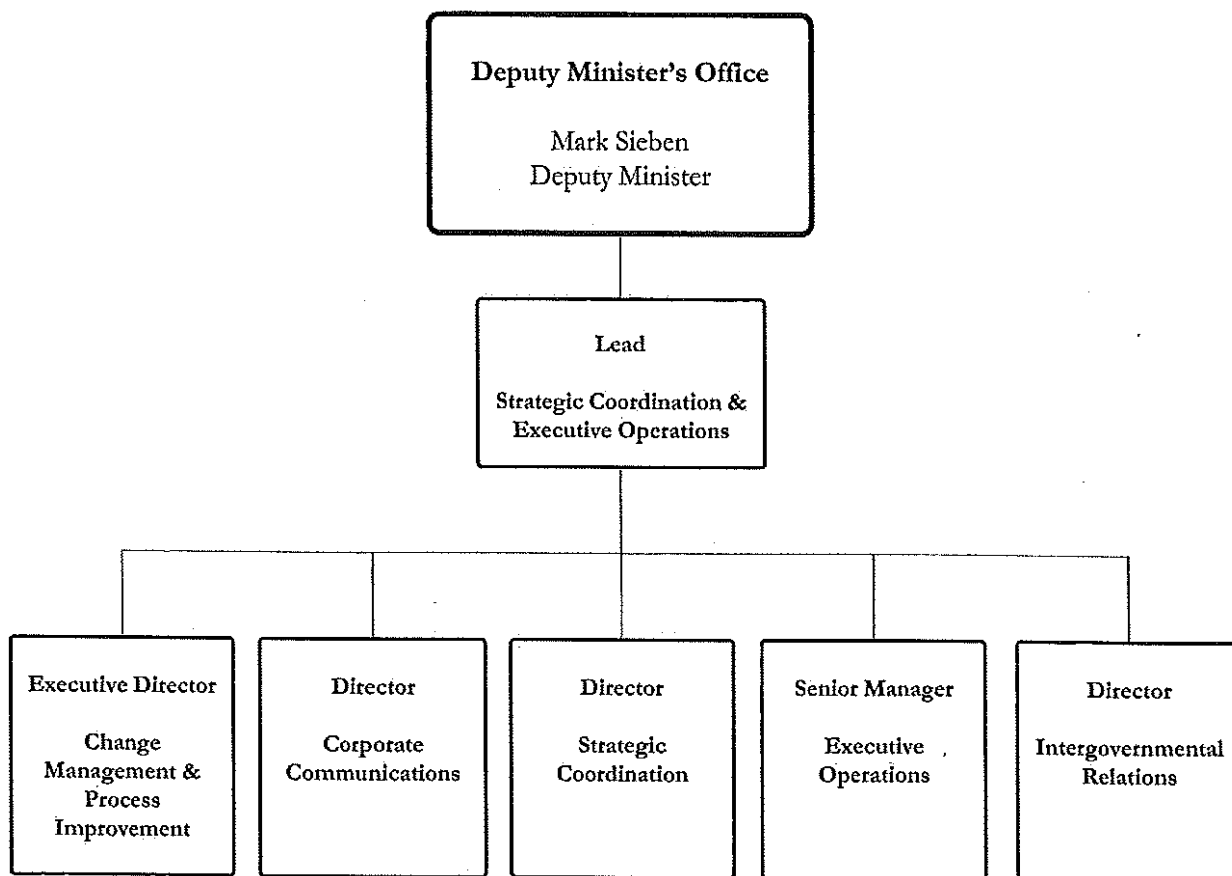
Deputy Minister's Office

Mark Sieben
Deputy Minister

Lead

Strategic Coordination & Executive Operations

Executive Director

Change Management & Process Improvement

Director

Corporate Communications

Director

Strategic Coordination

Senior Manager

Executive Operations

Director

Intergovernmental Relations